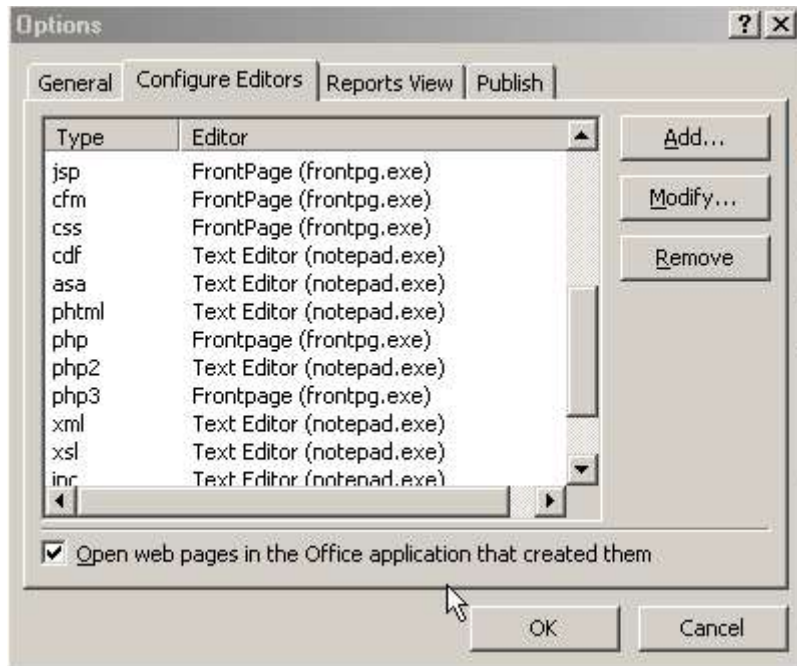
Options

?

General | Configure Editors | Reports View | Publish

| Type | Editor |
|---|---|
| jsp | FrontPage (frontpg.exe) |
| cfm | FrontPage (frontpg.exe) |
| css | FrontPage (frontpg.exe) |
| cdf | Text Editor (notepad.exe) |
| asa | Text Editor (notepad.exe) |
| phtml | Text Editor (notepad.exe) |
| php | Frontpage (frontpg.exe) |
| php2 | Text Editor (notepad.exe) |
| php3 | Frontpage (frontpg.exe) |
| xml | Text Editor (notepad.exe) |
| xsl | Text Editor (notepad.exe) |
| inc | Text Editor (notepad.exe) |

Add...

Modify...

Remove

Open web pages in the Office application that created them

OK

Cancel